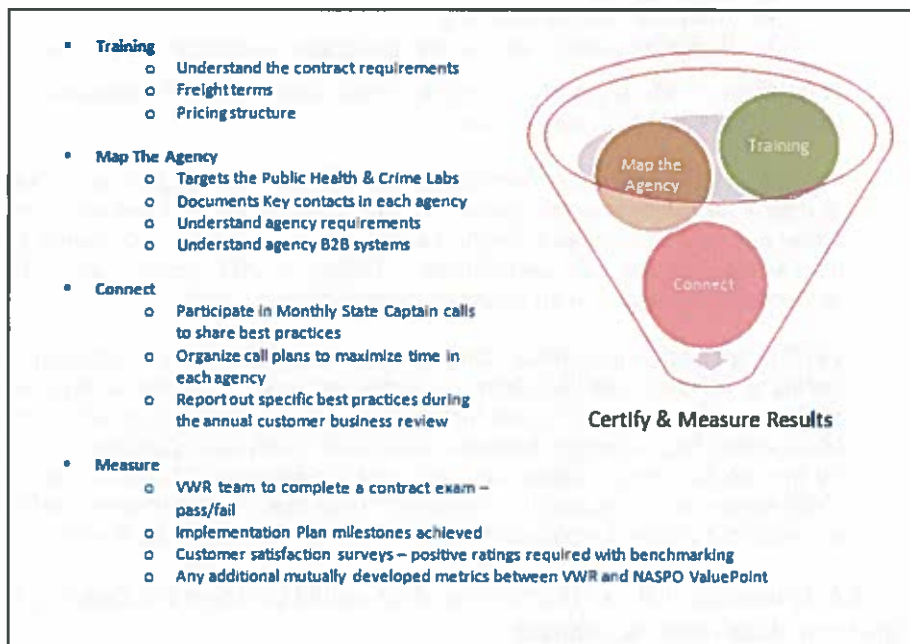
- **Training**
  - Understand the contract requirements
  - Freight terms
  - Pricing structure
- **Map The Agency**
  - Targets the Public Health & Crime Labs
  - Documents Key contacts in each agency
  - Understand agency requirements
  - Understand agency B2B systems
- **Connect**
  - Participate in Monthly State Captain calls to share best practices
  - Organize call plans to maximize time in each agency
  - Report out specific best practices during the annual customer business review
- **Measure**
  - VWR team to complete a contract exam – pass/fail
  - Implementation Plan milestones achieved
  - Customer satisfaction surveys – positive ratings required with benchmarking
  - Any additional mutually developed metrics between VWR and NASPO ValuePoint

Map the Agency

Training

Connect

Certify & Measure Results